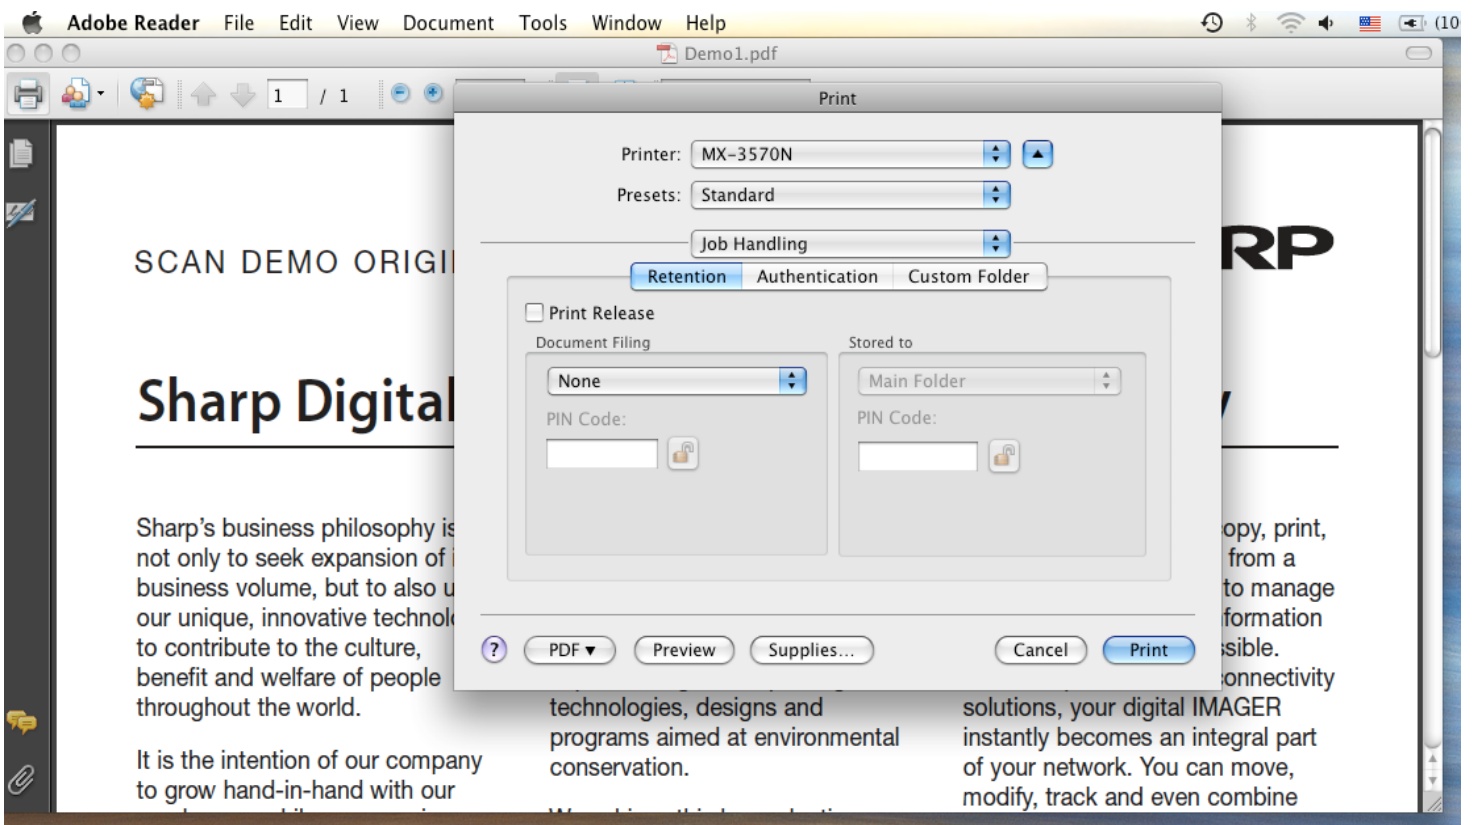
Adobe Reader File Edit View Document Tools Window Help

(10

Demo1.pdf

1 / 1

Print

Printer: MX-3570N

Presets: Standard

Job Handling

Retention Authentication Custom Folder

Print Release

Document Filing

None

PIN Code:

Stored to

Main Folder

PIN Code:

? PDF ▾ Preview Supplies... Cancel Print

SCAN DEMO ORIGI

RP

Sharp Digital

Sharp's business philosophy is not only to seek expansion of business volume, but to also u our unique, innovative technol to contribute to the culture, benefit and welfare of people throughout the world.

It is the intention of our company to grow hand-in-hand with our

technologies, designs and programs aimed at environmental conservation.

opy, print, from a to manage formation sible. onnectivity solutions, your digital IMAGER instantly becomes an integral part of your network. You can move, modify, track and even combine